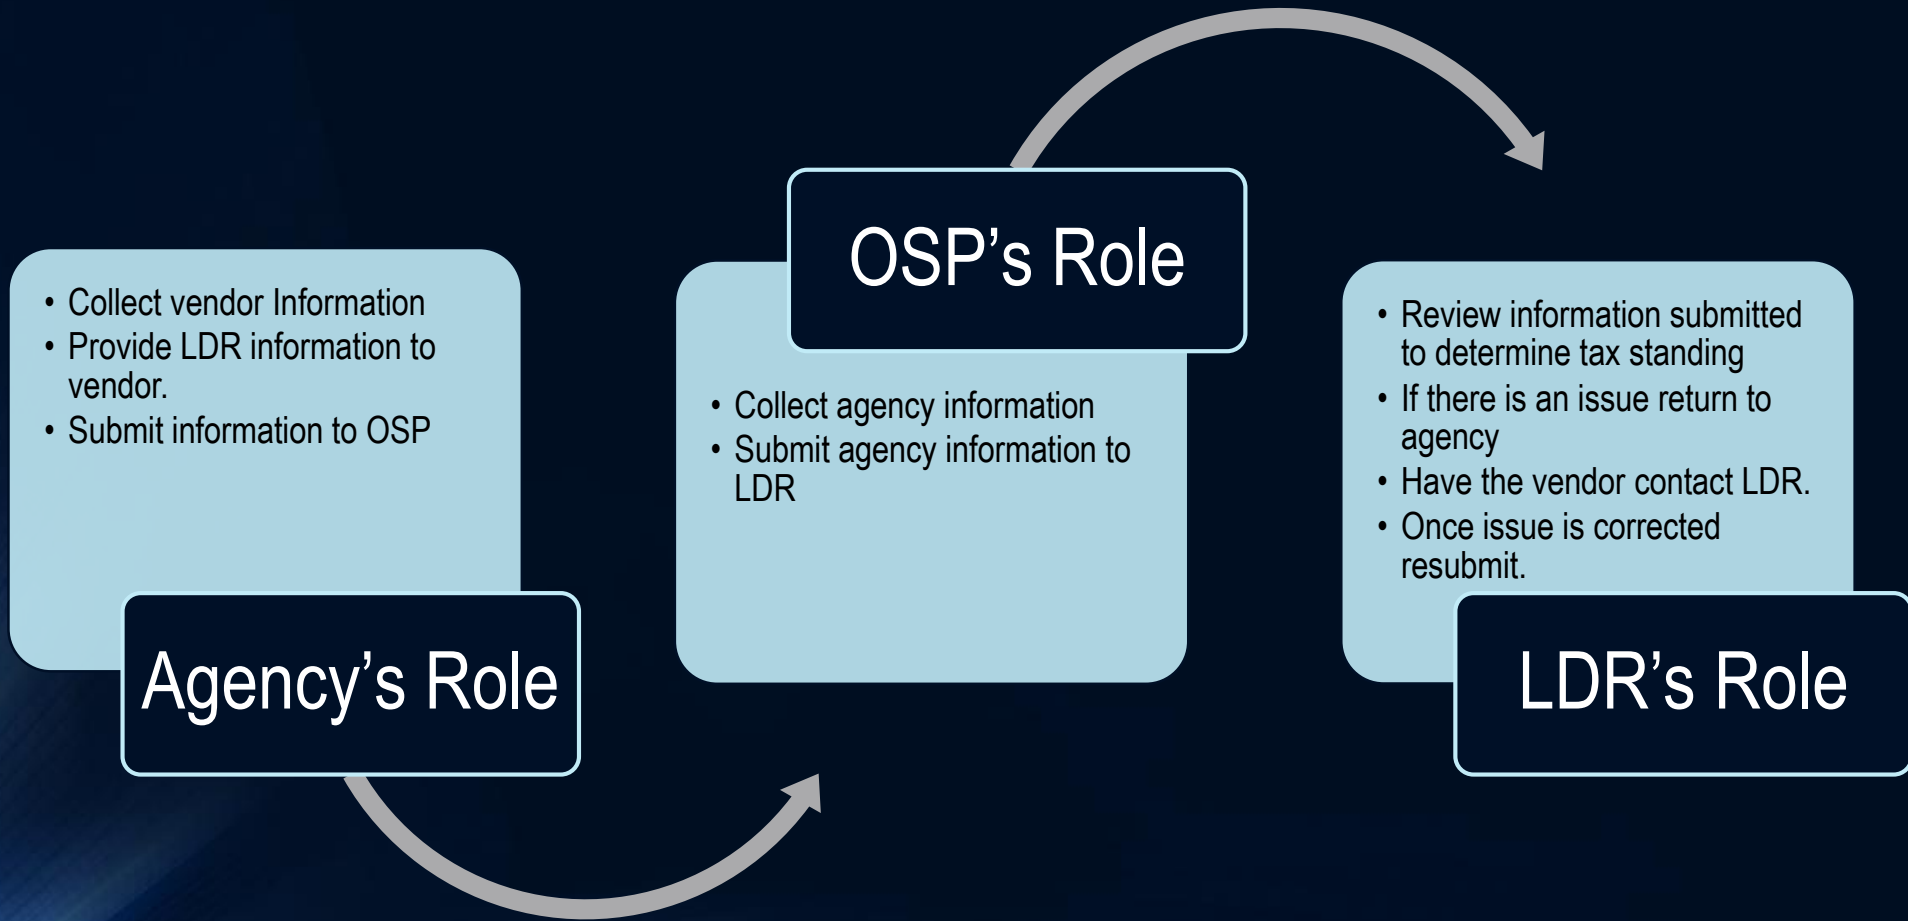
• Collect vendor Information
• Provide LDR information to vendor.
• Submit information to OSP

Agency’s Role

OSP’s Role

• Collect agency information
• Submit agency information to LDR

• Review information submitted to determine tax standing
• If there is an issue return to agency
• Have the vendor contact LDR.
• Once issue is corrected resubmit.

LDR’s Role